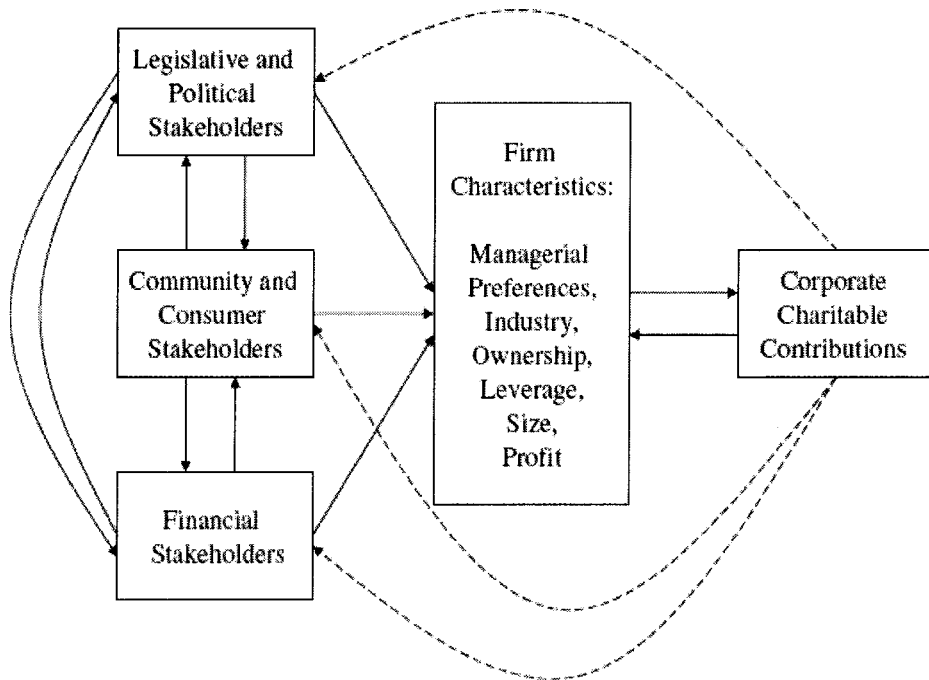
Legislative and Political Stakeholders

Community and Consumer Stakeholders

Financial Stakeholders

Firm Characteristics:

Managerial Preferences, Industry, Ownership, Leverage, Size, Profit

Corporate Charitable Contributions